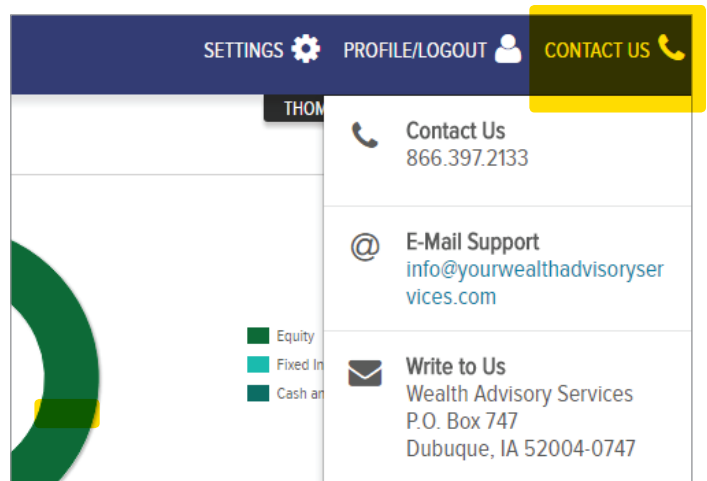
SETTINGS PROFILE/LOGOUT CONTACT US

THOM

Contact Us
866.397.2133

E-Mail Support
info@yourwealthadvisoryservices.com

Write to Us
Wealth Advisory Services
P.O. Box 747
Dubuque, IA 52004-0747

Equity
Fixed In
Cash an